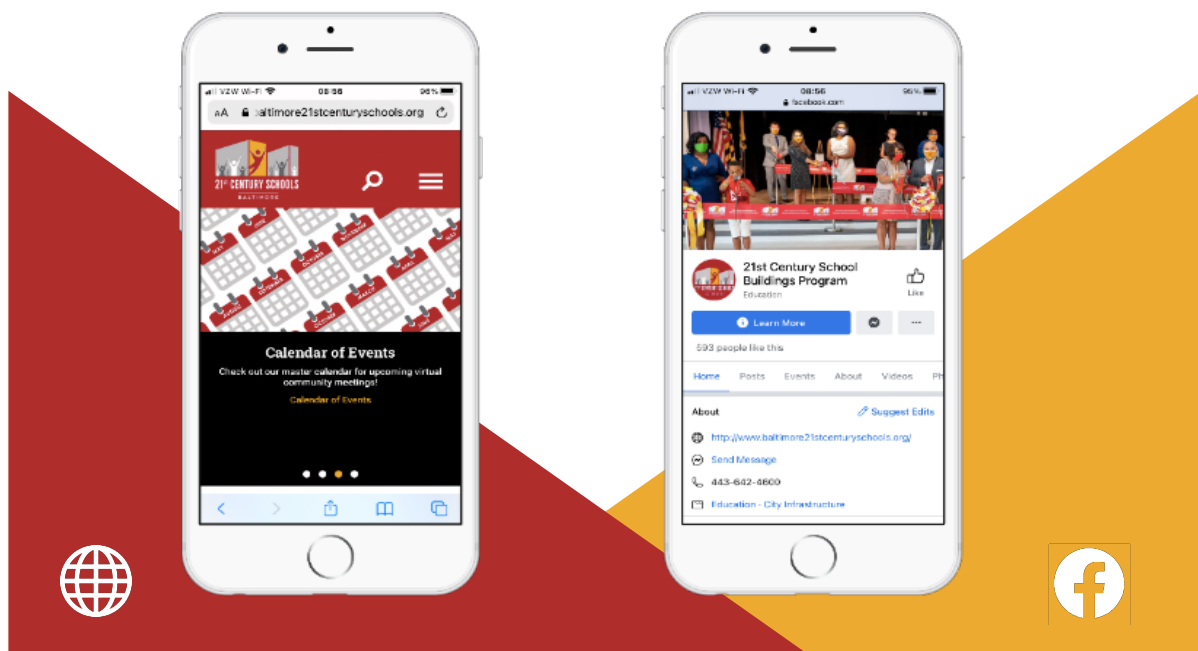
VZW Wi-Fi 08:56 96%

AA baltimore21stcenturyschools.org

21st CENTURY SCHOOLS
BALTIMORE

Calendar of Events

Check out our master calendar for upcoming virtual community meetings!

Calendar of Events

VZW Wi-Fi 08:56 96%

facebook.com

21st Century School Buildings Program
Education

Like

Learn More

593 people like this

Home Posts Events About Videos Ph

About

Suggest Edits

http://www.baltimore21stcenturyschools.org/

Send Message

443-642-4600

Education · City Infrastructure